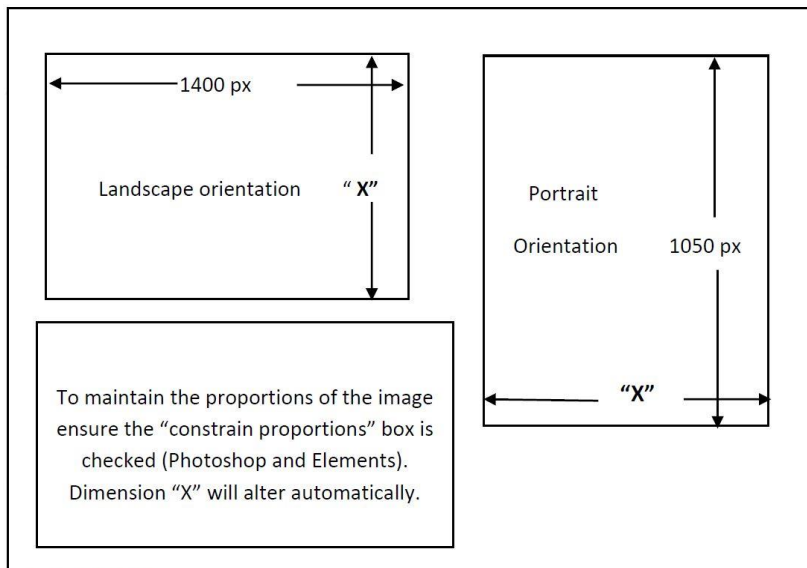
1400 px

Landscape orientation

" X"

Portrait

Orientation

1050 px

"X"

To maintain the proportions of the image ensure the "constrain proportions" box is checked (Photoshop and Elements). Dimension "X" will alter automatically.